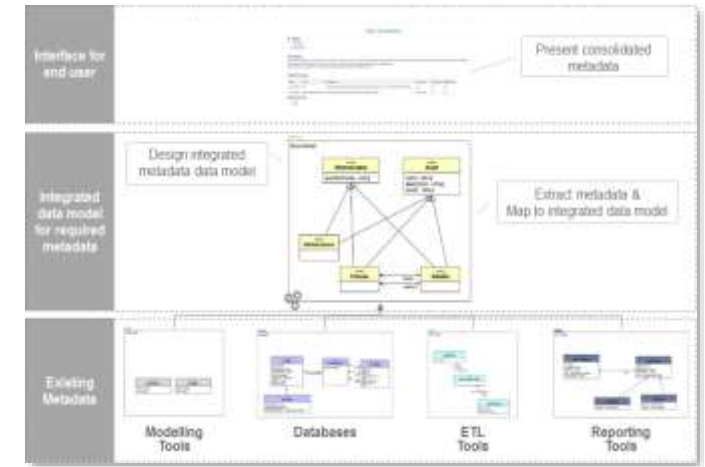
Interface for end user

Present consolidated metadata

Integrated data model for required metadata

Design integrated metadata data model

Extract metadata & Map to integrated data model

Existing Metadata

Modelling Tools

Databases

ETL Tools

Reporting Tools